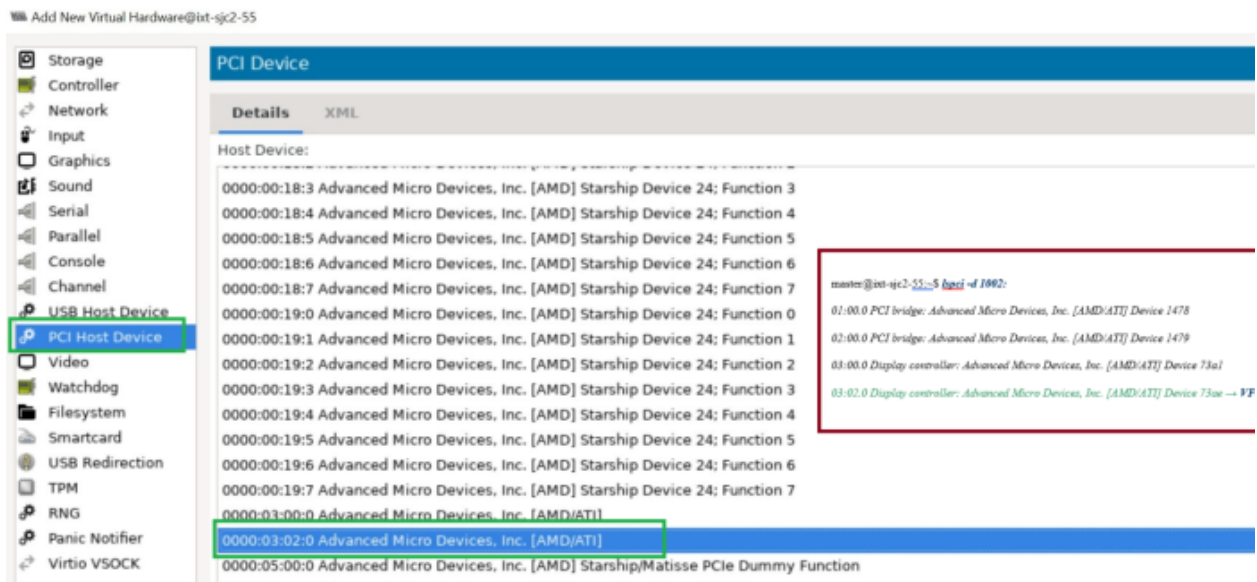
Add New Virtual Hardware@ixt-sjc2-55

Storage
Controller
Network
Input
Graphics
Sound
Serial
Parallel
Console
Channel
USB Host Device
PCI Host Device
Video
Watchdog
Filesystem
Smartcard
USB Redirection
TPM
RNG
Panic Notifier
Virtio VSOCK

PCI Device

Details XML

Host Device:

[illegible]
0000:00:18:3 Advanced Micro Devices, Inc. [AMD] Starship Device 24; Function 3
0000:00:18:4 Advanced Micro Devices, Inc. [AMD] Starship Device 24; Function 4
0000:00:18:5 Advanced Micro Devices, Inc. [AMD] Starship Device 24; Function 5
0000:00:18:6 Advanced Micro Devices, Inc. [AMD] Starship Device 24; Function 6
0000:00:18:7 Advanced Micro Devices, Inc. [AMD] Starship Device 24; Function 7
0000:00:19:0 Advanced Micro Devices, Inc. [AMD] Starship Device 24; Function 0
0000:00:19:1 Advanced Micro Devices, Inc. [AMD] Starship Device 24; Function 1
0000:00:19:2 Advanced Micro Devices, Inc. [AMD] Starship Device 24; Function 2
0000:00:19:3 Advanced Micro Devices, Inc. [AMD] Starship Device 24; Function 3
0000:00:19:4 Advanced Micro Devices, Inc. [AMD] Starship Device 24; Function 4
0000:00:19:5 Advanced Micro Devices, Inc. [AMD] Starship Device 24; Function 5
0000:00:19:6 Advanced Micro Devices, Inc. [AMD] Starship Device 24; Function 6
0000:00:19:7 Advanced Micro Devices, Inc. [AMD] Starship Device 24; Function 7
0000:03:00:0 Advanced Micro Devices, Inc. [AMD/ATI]
0000:03:02:0 Advanced Micro Devices, Inc. [AMD/ATI]
0000:05:00:0 Advanced Micro Devices, Inc. [AMD] Starship/Matisse PCIe Dummy Function

master@ixt-sjc2-55:~$ lspci -d 1002:
01:00.0 PCI bridge: Advanced Micro Devices, Inc. [AMD/ATI] Device 1478
02:00.0 PCI bridge: Advanced Micro Devices, Inc. [AMD/ATI] Device 1479
03:00.0 Display controller: Advanced Micro Devices, Inc. [AMD/ATI] Device 73a1
03:02.0 Display controller: Advanced Micro Devices, Inc. [AMD/ATI] Device 73ae → VF